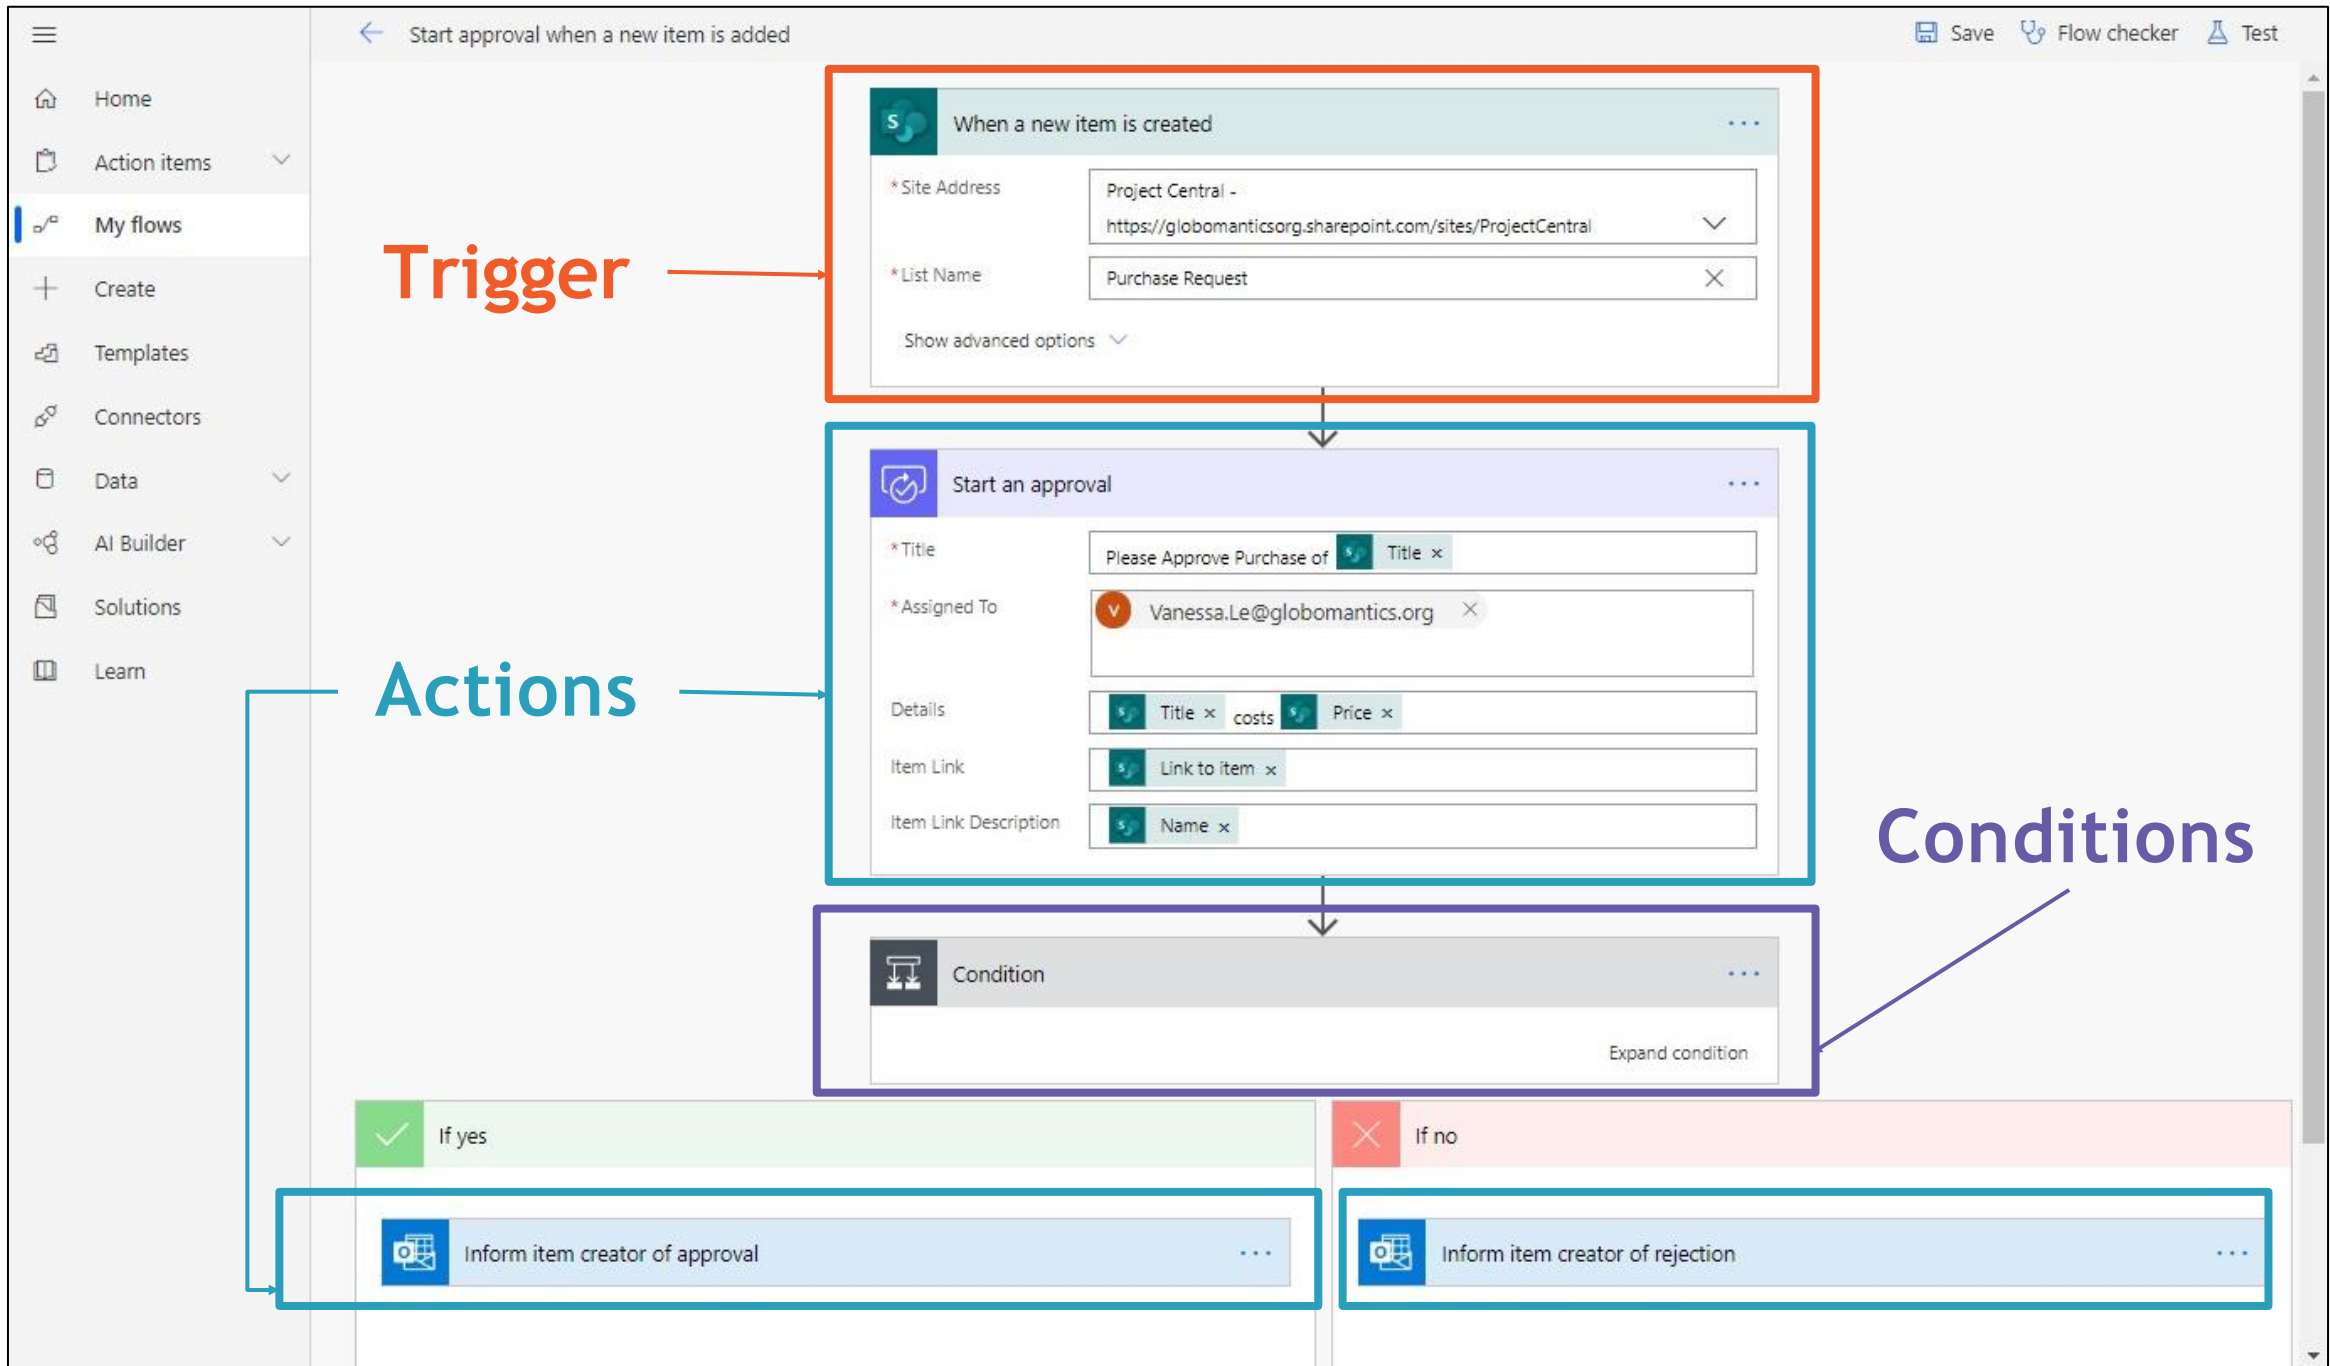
Home
Action items
My flows
Create
Templates
Connectors
Data
AI Builder
Solutions
Learn

Start approval when a new item is added

Save Flow checker Test

Trigger

When a new item is created ...

*Site Address
Project Central - https://globomanticsorg.sharepoint.com/sites/ProjectCentral

*List Name
Purchase Request

Show advanced options

Actions

Start an approval ...

*Title
Please Approve Purchase of Title ×

*Assigned To
V Vanessa.Le@globomantics.org ×

Details
Title × costs Price ×

Item Link
Link to item ×

Item Link Description
Name ×

Conditions

Condition ...

Expand condition

If yes

If no

Inform item creator of approval ...

Inform item creator of rejection ...